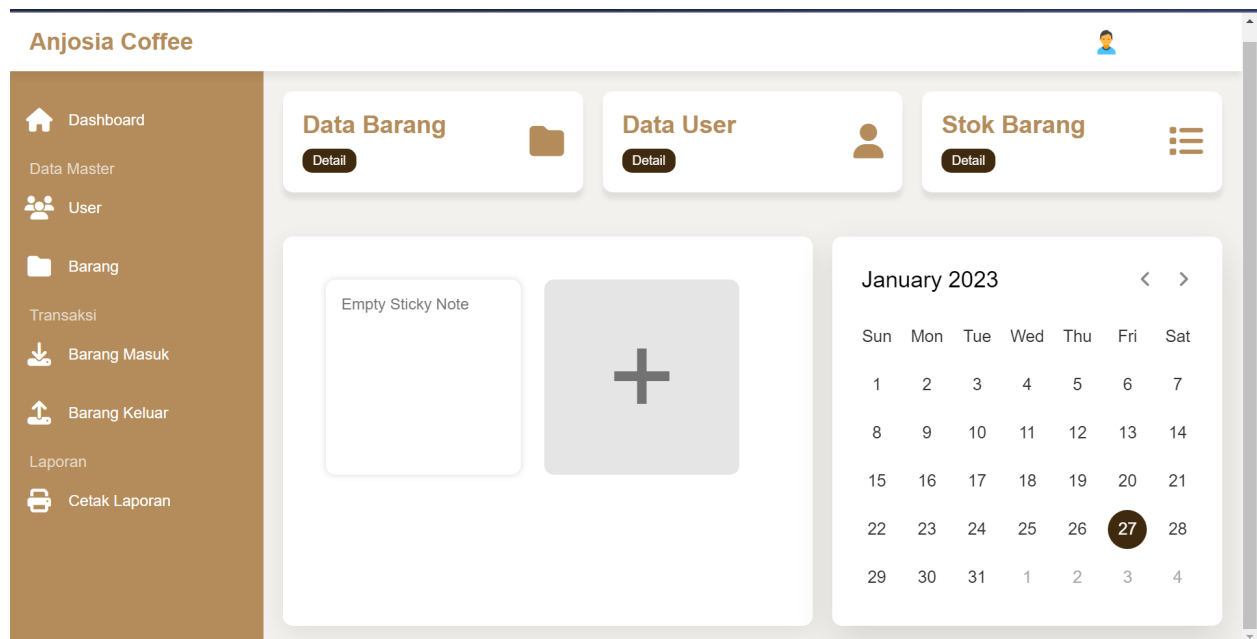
Anjosia Coffee

Dashboard
Data Master
User
Barang
Transaksi
Barang Masuk
Barang Keluar
Laporan
Cetak Laporan

Data Barang
Detail

Data User
Detail

Stok Barang
Detail

Empty Sticky Note

+

January 2023

| Sun | Mon | Tue | Wed | Thu | Fri | Sat |
|---|---|---|---|---|---|---|
| 1 | 2 | 3 | 4 | 5 | 6 | 7 |
| 8 | 9 | 10 | 11 | 12 | 13 | 14 |
| 15 | 16 | 17 | 18 | 19 | 20 | 21 |
| 22 | 23 | 24 | 25 | 26 | 27 | 28 |
| 29 | 30 | 31 | 1 | 2 | 3 | 4 |